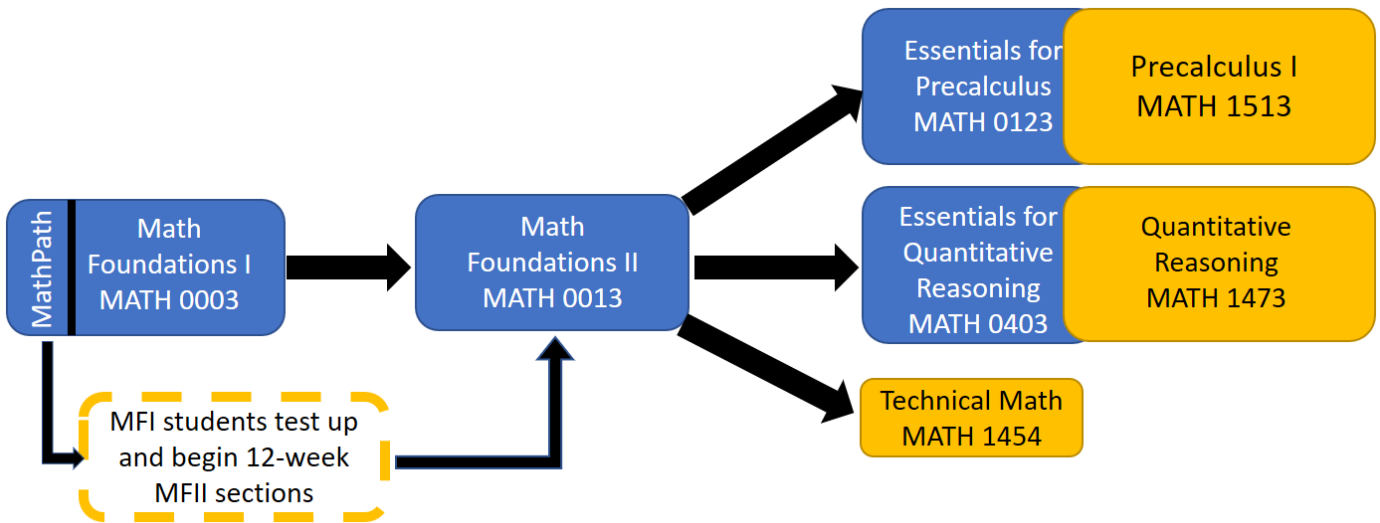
MathPath

Math Foundations I MATH 0003

MFI students test up and begin 12-week MFII sections

Math Foundations II MATH 0013

Essentials for Precalculus MATH 0123

Precalculus I MATH 1513

Essentials for Quantitative Reasoning MATH 0403

Quantitative Reasoning MATH 1473

Technical Math MATH 1454